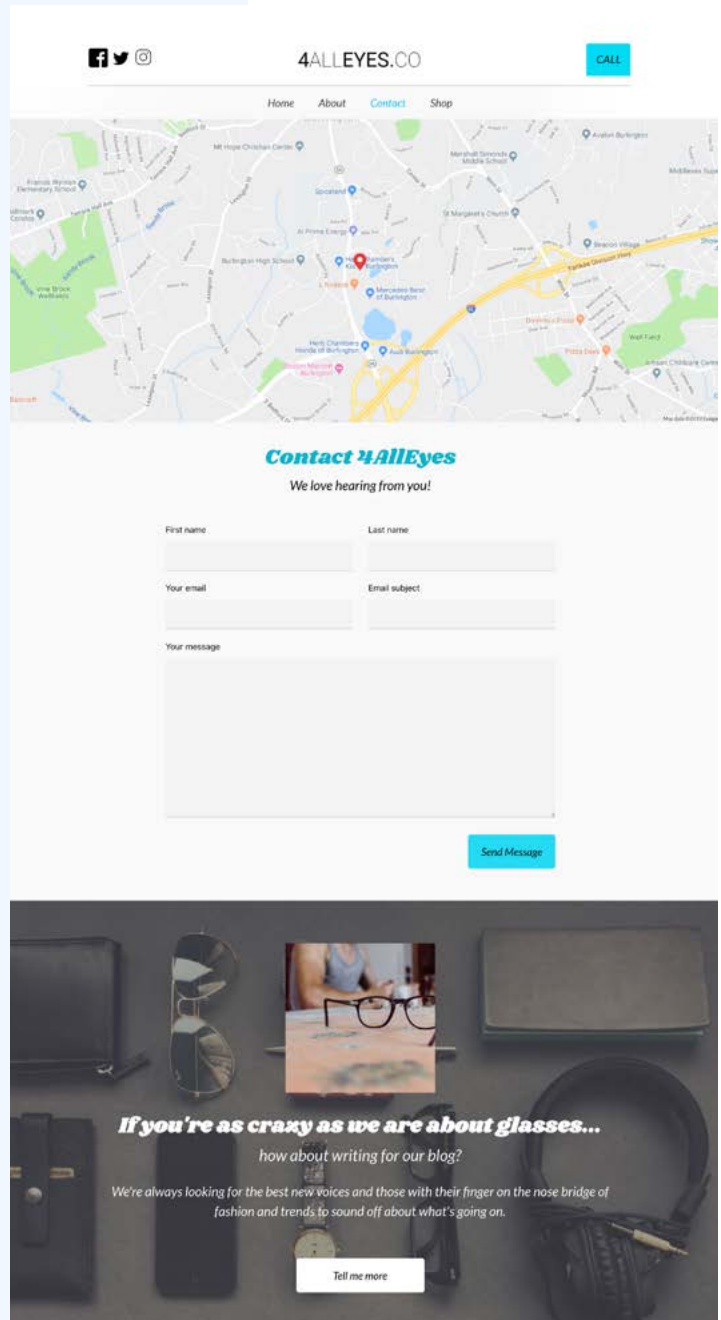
4ALLEYES.CO

CALL

Home About Contact Shop

Mt Hope Christian Center
Marshall Simonds Middle School
Avalon Burlington
Francis Wyman Elementary School
Middlesex Turnpike
St Margaret's Church
Burlington High School
Beacon Village
Mercedes-Benz of Burlington
Herb Chambers Honda of Burlington
Audi Burlington
Vine Brook Wetlands
Pizza Days

Contact 4AllEyes

We love hearing from you!

First name

Last name

Your email

Email subject

Your message

Send Message

If you're as crazy as we are about glasses...

how about writing for our blog?

We're always looking for the best new voices and those with their finger on the nose bridge of fashion and trends to sound off about what's going on.

Tell me more